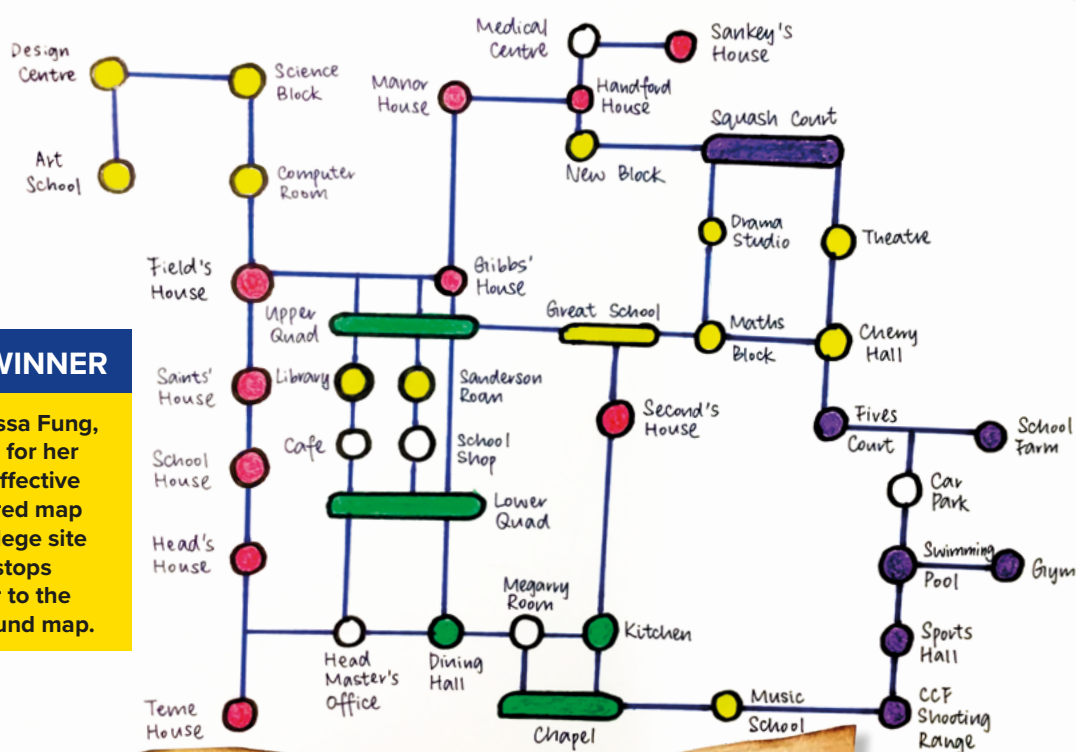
WINNER

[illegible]ssa Fung, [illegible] for her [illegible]ffective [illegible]red map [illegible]ege site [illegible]stops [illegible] to the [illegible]und map.

Design Centre

Science Block

Art School

Computer Room

Medical Centre

Sankey's House

Manor House

Handford House

Squash Court

New Block

Drama Studio

Theatre

Field's House

Gibbs' House

Upper Quad

Great School

Maths Block

Chemy Hall

Saints' House

Library

Sanderson Room

Second's House

Fives Court

School Farm

Cafe

School Shop

School House

Lower Quad

Car Park

Head's House

Swimming Pool

Gym

Megarry Room

Kitchen

Sports Hall

Head Master's Office

Dining Hall

Music School

CCF Shooting Range

Teme House

Chapel